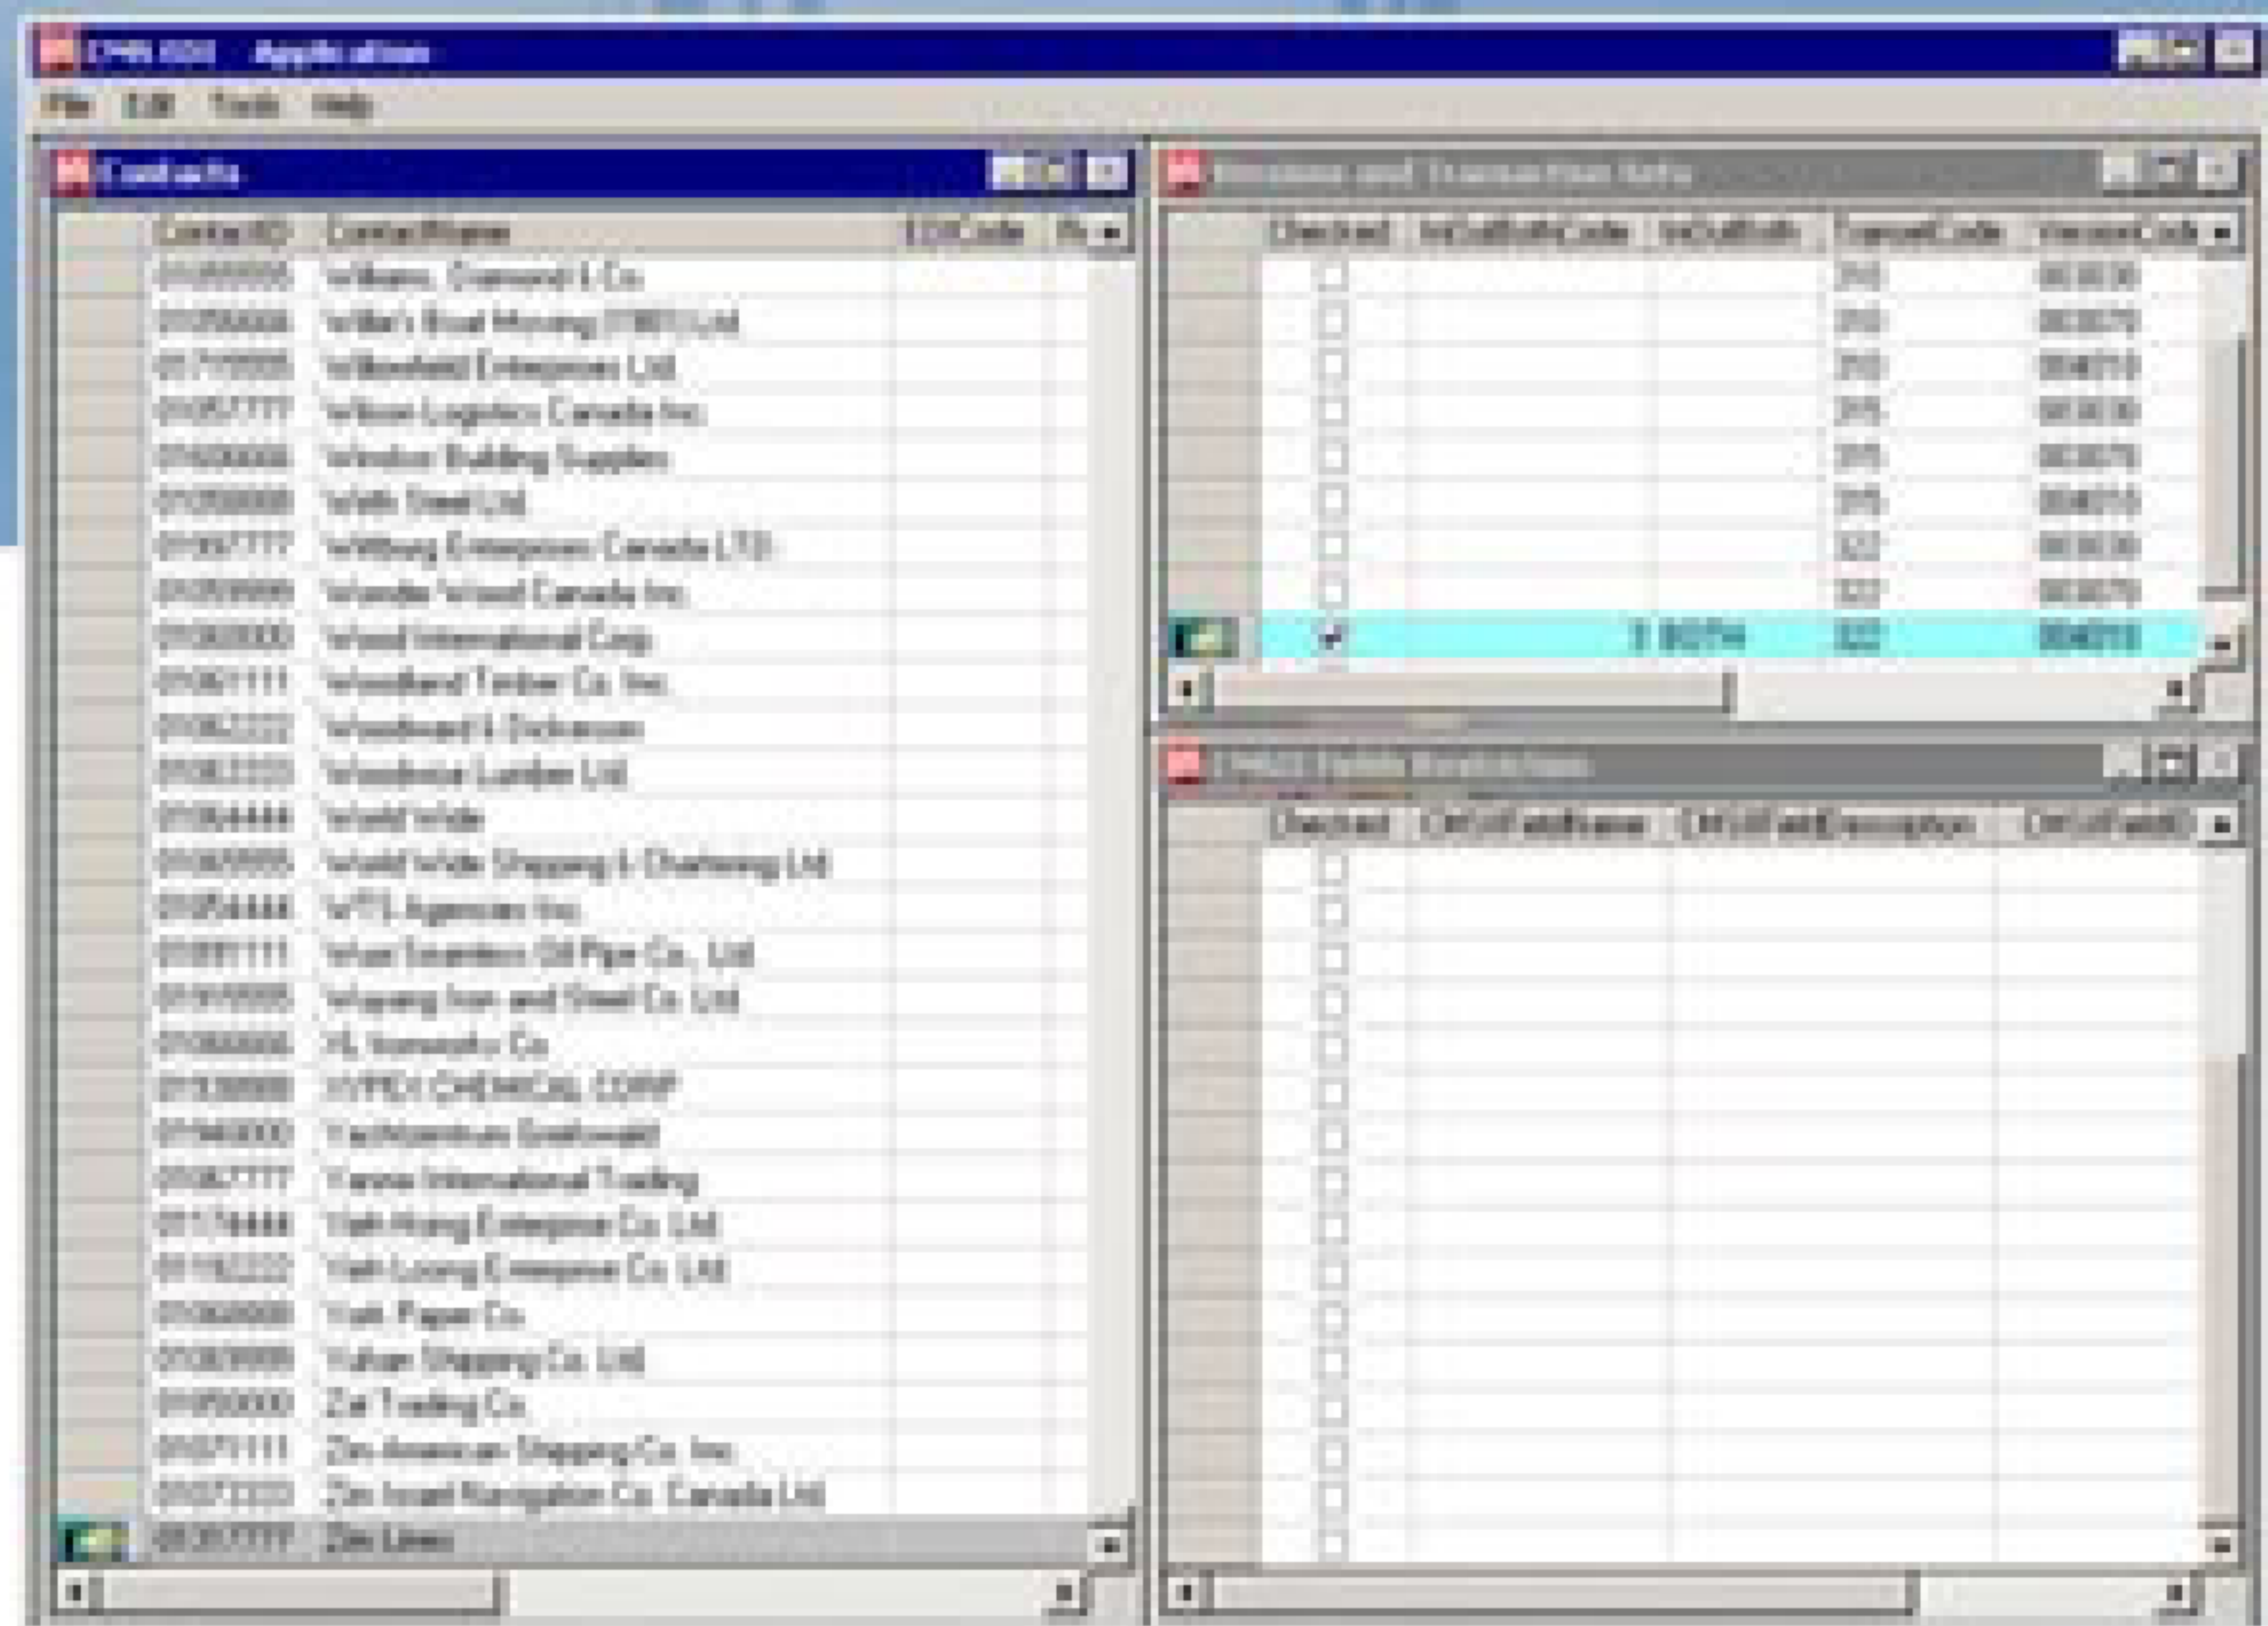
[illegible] Application

File Edit Tools Help

Contacts

| ContactID | ContactName | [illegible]Code | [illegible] |
|---|---|---|---|
| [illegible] | Williams, Diamond & Co. | | |
| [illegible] | Willie's Boat Moving (1987) Ltd | | |
| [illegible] | Willowfield Enterprises Ltd | | |
| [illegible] | Wilson Logistics Canada Inc | | |
| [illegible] | Windsor Building Supplies | | |
| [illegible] | Wirth Steel Ltd | | |
| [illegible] | Wittburg Enterprises Canada LTD | | |
| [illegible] | Wonder Wood Canada Inc | | |
| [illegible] | Wood International Corp | | |
| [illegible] | Woodland Timber Co. Inc | | |
| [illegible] | Woodward & Dickerson | | |
| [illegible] | Woodwise Lumber Ltd | | |
| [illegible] | World Wide | | |
| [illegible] | World Wide Shipping & Chartering Ltd | | |
| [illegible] | WTS Agencies Inc | | |
| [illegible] | Wuxi Seamless Oil Pipe Co., Ltd | | |
| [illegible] | Wuyang Iron and Steel Co. Ltd | | |
| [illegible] | XL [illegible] Co | | |
| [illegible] | XYPEX CHEMICAL CORP | | |
| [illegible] | Yacht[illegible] | | |
| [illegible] | Yasna International Trading | | |
| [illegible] | Yieh Hsing Enterprise Co. Ltd | | |
| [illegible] | Yieh Loong Enterprise Co. Ltd | | |
| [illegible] | Yuen Paper Co | | |
| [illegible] | Yuhan Shipping Co. Ltd | | |
| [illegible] | Zai Trading Co | | |
| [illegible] | Zim American Shipping Co. Inc | | |
| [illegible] | Zim Israel Navigation Co. Canada Ltd | | |
| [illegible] | Zim Lines | | |

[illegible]

| Checked | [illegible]Code | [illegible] | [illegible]Code | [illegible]Code |
|---|---|---|---|---|
| | | | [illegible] | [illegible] |
| | | | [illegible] | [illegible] |
| | | | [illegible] | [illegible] |
| | | | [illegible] | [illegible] |
| | | | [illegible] | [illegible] |
| | | | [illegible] | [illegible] |
| | | | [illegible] | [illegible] |
| | | | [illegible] | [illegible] |
| ✔ | | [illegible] | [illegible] | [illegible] |

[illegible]

| Checked | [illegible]FieldName | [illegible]FieldDescription | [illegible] |
|---|---|---|---|